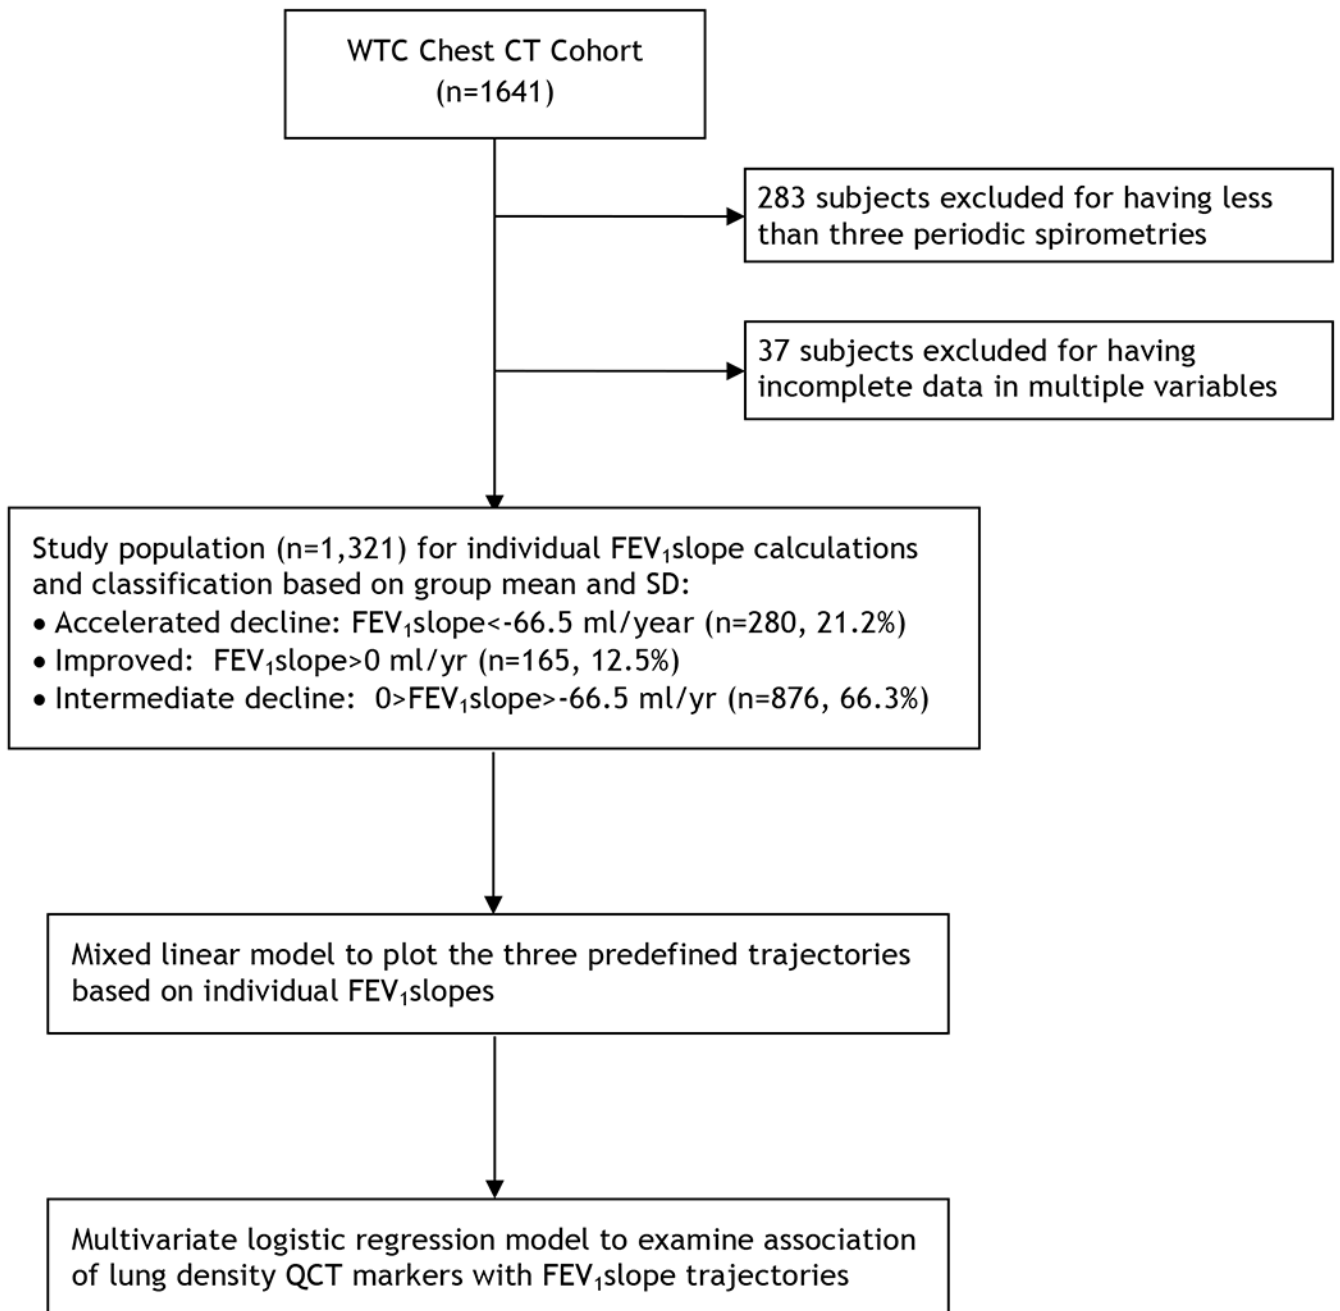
WTC Chest CT Cohort
(n=1641)

283 subjects excluded for having less than three periodic spirometries

37 subjects excluded for having incomplete data in multiple variables

Study population (n=1,321) for individual $FEV_1$slope calculations and classification based on group mean and SD:
• Accelerated decline: $FEV_1$slope<-66.5 ml/year (n=280, 21.2%)
• Improved: $FEV_1$slope>0 ml/yr (n=165, 12.5%)
• Intermediate decline: 0>$FEV_1$slope>-66.5 ml/yr (n=876, 66.3%)

Mixed linear model to plot the three predefined trajectories based on individual $FEV_1$slopes

Multivariate logistic regression model to examine association of lung density QCT markers with $FEV_1$slope trajectories